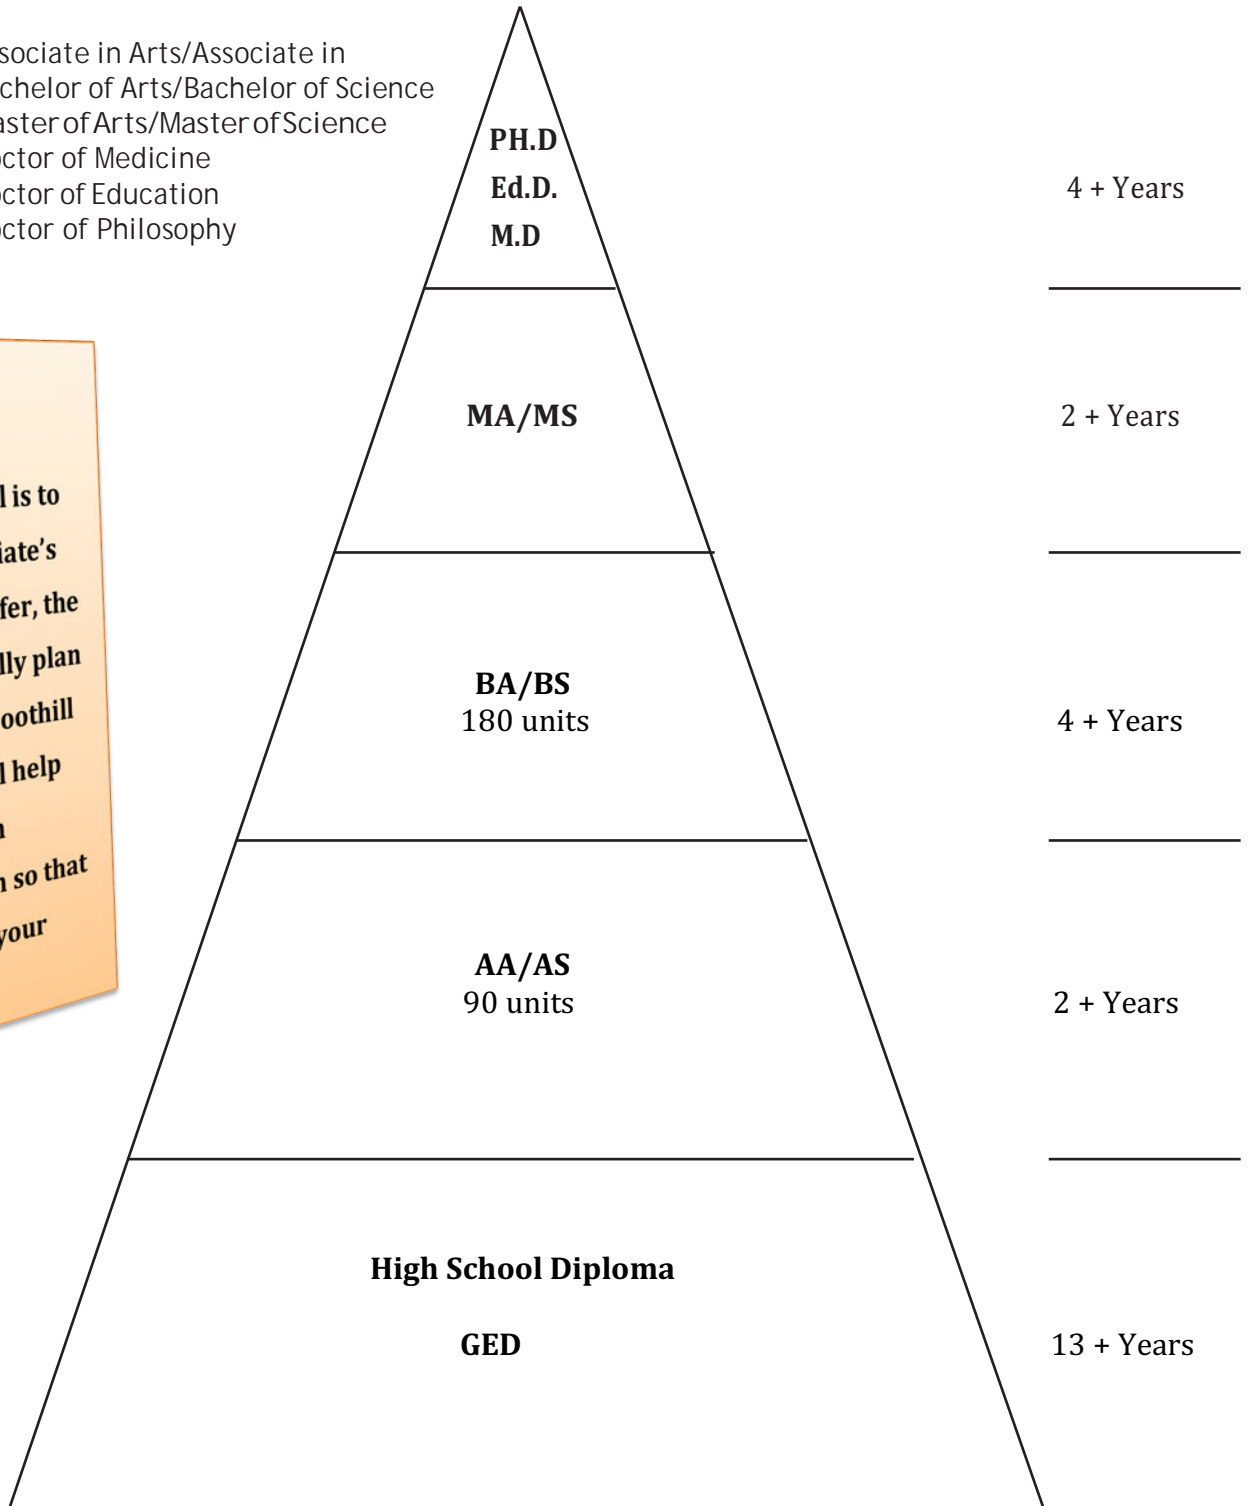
sociate in Arts/Associate in
chelor of Arts/Bachelor of Science
aster of Arts/Master of Science
ctor of Medicine
ctor of Education
ctor of Philosophy

l is to
iate's
fer, the
lly plan
oothill
l help
n
n so that
your

PH.D
Ed.D.
M.D

4 + Years

MA/MS

2 + Years

BA/BS
180 units

4 + Years

AA/AS
90 units

2 + Years

High School Diploma

GED

13 + Years